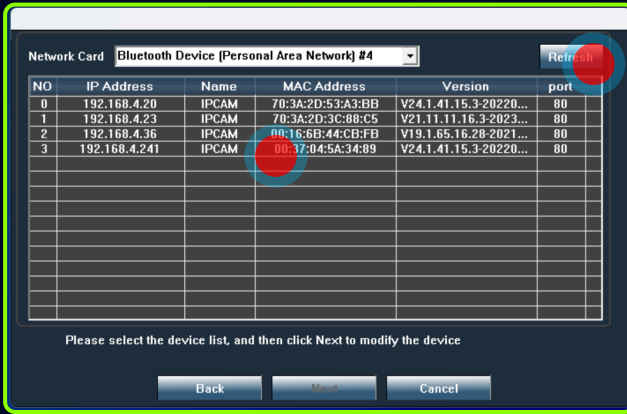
Network Card Bluetooth Device (Personal Area Network) #4

Refresh

| NO | IP Address | Name | MAC Address | Version | port |
|---|---|---|---|---|---|
| 0 | 192.168.4.20 | IPCAM | 70:3A:2D:53:A3:BB | V24.1.41.15.3-20220... | 80 |
| 1 | 192.168.4.23 | IPCAM | 70:3A:2D:3C:88:C5 | V21.11.11.16.3-2023... | 80 |
| 2 | 192.168.4.36 | IPCAM | 00:16:6B:44:CB:FB | V19.1.65.16.28-2021... | 80 |
| 3 | 192.168.4.241 | IPCAM | 00:37:04:5A:34:89 | V24.1.41.15.3-20220... | 80 |

Please select the device list, and then click Next to modify the device

Back Next Cancel